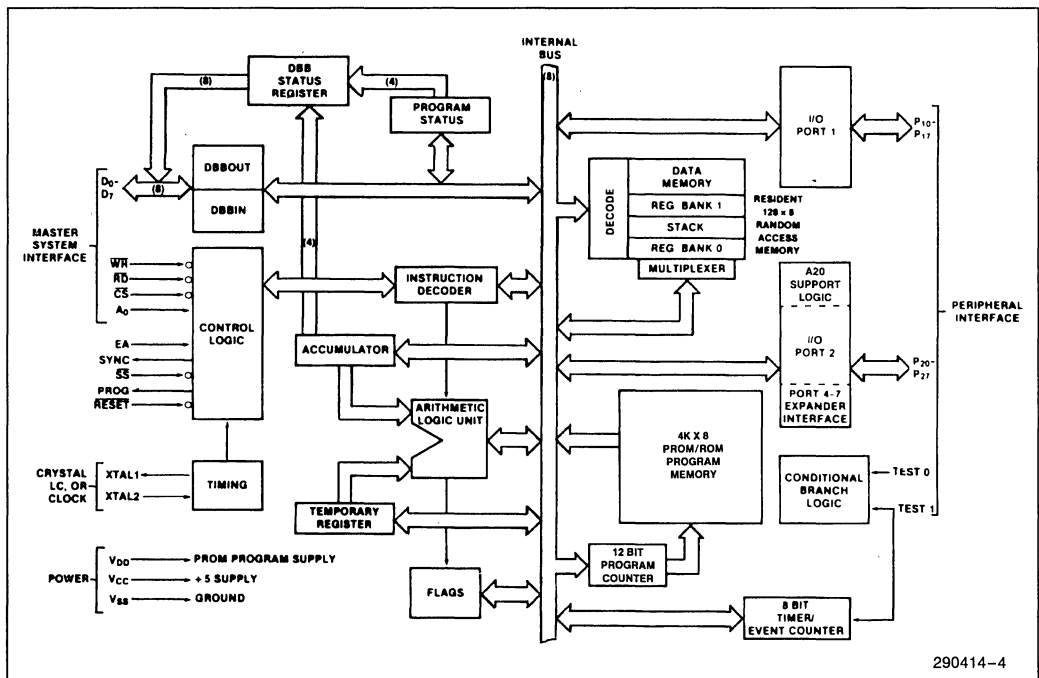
INTERNAL BUS

(8)

DBB STATUS REGISTER

(8)

(4)

PROGRAM STATUS

I/O PORT 1

$P_{10}$-$P_{17}$

$D_0$-$D_7$

(8)

DBBOUT

DBBIN

DECODE

DATA MEMORY

REG BANK 1

STACK

REG BANK 0

MULTIPLEXER

RESIDENT 128 x 8 RANDOM ACCESS MEMORY

MASTER SYSTEM INTERFACE

$\overline{WR}$

$\overline{RD}$

$\overline{CS}$

$A_0$

(4)

INSTRUCTION DECODER

CONTROL LOGIC

A20 SUPPORT LOGIC

PERIPHERAL INTERFACE

EA

SYNC

$\overline{SS}$

PROG

$\overline{RESET}$

ACCUMULATOR

I/O PORT 2

$P_{20}$-$P_{27}$

PORT 4-7 EXPANDER INTERFACE

ARITHMETIC LOGIC UNIT

4K X 8 PROM/ROM PROGRAM MEMORY

CRYSTAL LC, OR CLOCK

XTAL1

XTAL2

TIMING

CONDITIONAL BRANCH LOGIC

TEST 0

TEST 1

TEMPORARY REGISTER

POWER

$V_{DD}$ PROM PROGRAM SUPPLY

$V_{CC}$ + 5 SUPPLY

$V_{SS}$ GROUND

12 BIT PROGRAM COUNTER

FLAGS

8 BIT TIMER/ EVENT COUNTER

290414-4